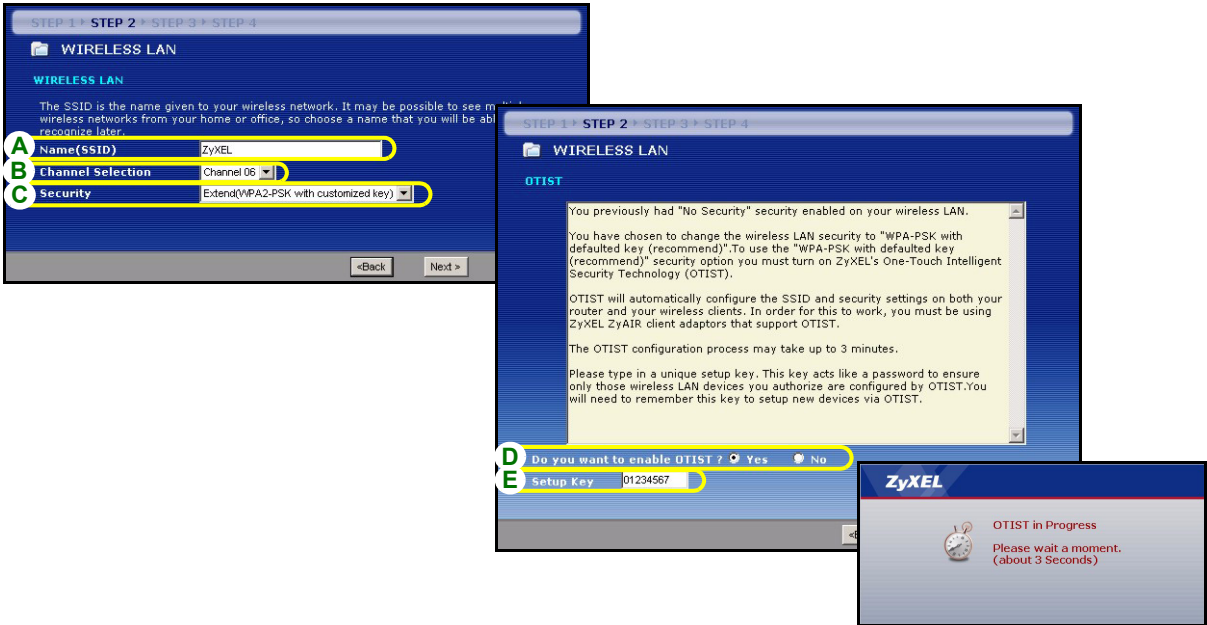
STEP 1 ▸ STEP 2 ▸ STEP 3 ▸ STEP 4

WIRELESS LAN

WIRELESS LAN

The SSID is the name given to your wireless network. It may be possible to see m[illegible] wireless networks from your home or office, so choose a name that you will be ab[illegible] recognize later.

A Name(SSID) ZyXEL
B Channel Selection Channel 06
C Security Extend(WPA2-PSK with customized key)

«Back Next »

STEP 1 ▸ STEP 2 ▸ STEP 3 ▸ STEP 4

WIRELESS LAN

OTIST

You previously had "No Security" security enabled on your wireless LAN.

You have chosen to change the wireless LAN security to "WPA-PSK with defaulted key (recommend)".To use the "WPA-PSK with defaulted key (recommend)" security option you must turn on ZyXEL's One-Touch Intelligent Security Technology (OTIST).

OTIST will automatically configure the SSID and security settings on both your router and your wireless clients. In order for this to work, you must be using ZyXEL ZyAIR client adaptors that support OTIST.

The OTIST configuration process may take up to 3 minutes.

Please type in a unique setup key. This key acts like a password to ensure only those wireless LAN devices you authorize are configured by OTIST.You will need to remember this key to setup new devices via OTIST.

D Do you want to enable OTIST ? Yes No
E Setup Key 01234567

«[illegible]

ZyXEL

OTIST in Progress

Please wait a moment.
(about 3 Seconds)